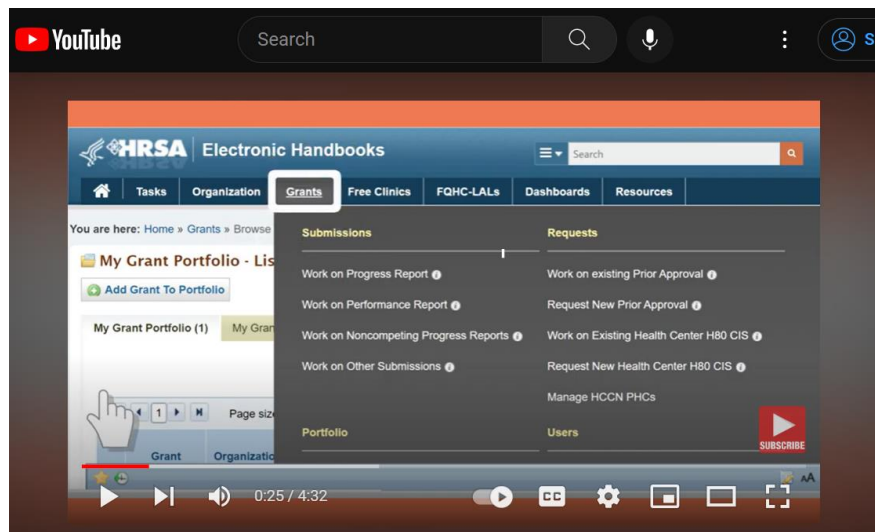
YouTube

Search

S

HRSA | Electronic Handbooks

Search

Tasks | Organization | Grants | Free Clinics | FQHC-LALs | Dashboards | Resources

You are here: Home » Grants » Browse

My Grant Portfolio - Lis

Add Grant To Portfolio

My Grant Portfolio (1) | My Gran

1

Page siz

Grant | Organizatio

Submissions

Work on Progress Report

Work on Performance Report

Work on Noncompeting Progress Reports

Work on Other Submissions

Portfolio

Requests

Work on existing Prior Approval

Request New Prior Approval

Work on Existing Health Center H80 CIS

Request New Health Center H80 CIS

Manage HCCN PHCs

Users

SUBSCRIBE

0:25 / 4:32

CC